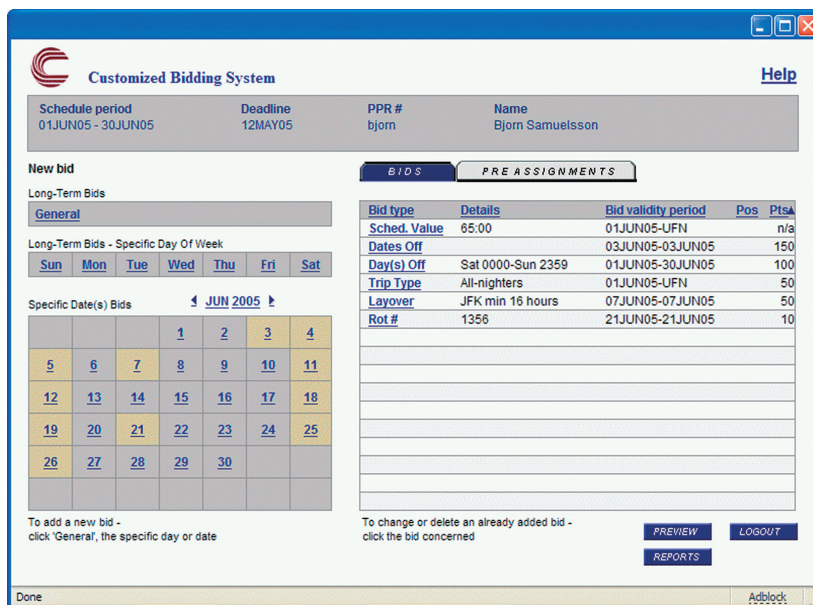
Customized Bidding System

Help

Schedule period
01JUN05 - 30JUN05

Deadline
12MAY05

PPR #
bjorn

Name
Bjorn Samuelsson

New bid

Long-Term Bids

General

Long-Term Bids - Specific Day Of Week

| Sun | Mon | Tue | Wed | Thu | Fri | Sat |
|---|---|---|---|---|---|---|

Specific Date(s) Bids

JUN 2005

| | | | 1 | 2 | 3 | 4 |
|---|---|---|---|---|---|---|
| 5 | 6 | 7 | 8 | 9 | 10 | 11 |
| 12 | 13 | 14 | 15 | 16 | 17 | 18 |
| 19 | 20 | 21 | 22 | 23 | 24 | 25 |
| 26 | 27 | 28 | 29 | 30 | | |

To add a new bid -
click 'General', the specific day or date

BIDS

PRE ASSIGNMENTS

| Bid type | Details | Bid validity period | Pos | Pts |
|---|---|---|---|---|
| Sched. Value | 65:00 | 01JUN05-UFN | | n/a |
| Dates Off | | 03JUN05-03JUN05 | | 150 |
| Day(s) Off | Sat 0000-Sun 2359 | 01JUN05-30JUN05 | | 100 |
| Trip Type | All-nighters | 01JUN05-UFN | | 50 |
| Layover | JFK min 16 hours | 07JUN05-07JUN05 | | 50 |
| Rot # | 1356 | 21JUN05-21JUN05 | | 10 |

To change or delete an already added bid -
click the bid concerned

PREVIEW

LOGOUT

REPORTS

Done

Adblock